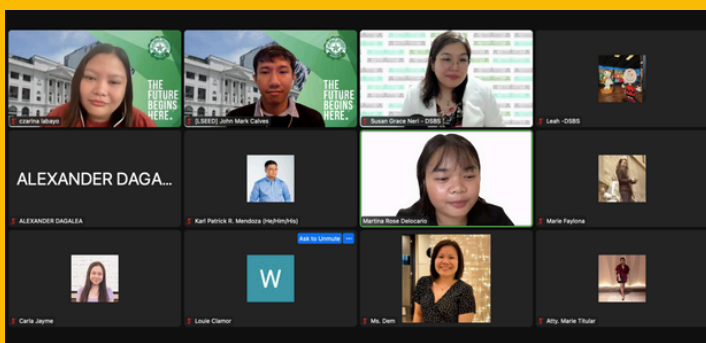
THE FUTURE BEGINS HERE.

czarina labayo

THE FUTURE BEGINS HERE.

[LSEED] John Mark Calves

Susan Grace Neri - DSBS

Leah -DSBS

ALEXANDER DAGA...

ALEXANDER DAGALEA

Karl Patrick R. Mendoza (He/Him/His)

Martina Rose Delocario

Marie Faylona

Carla Jayme

Ask to Unmute

W

Louie Clamor

Ms. Dem

Atty. Marie Titular